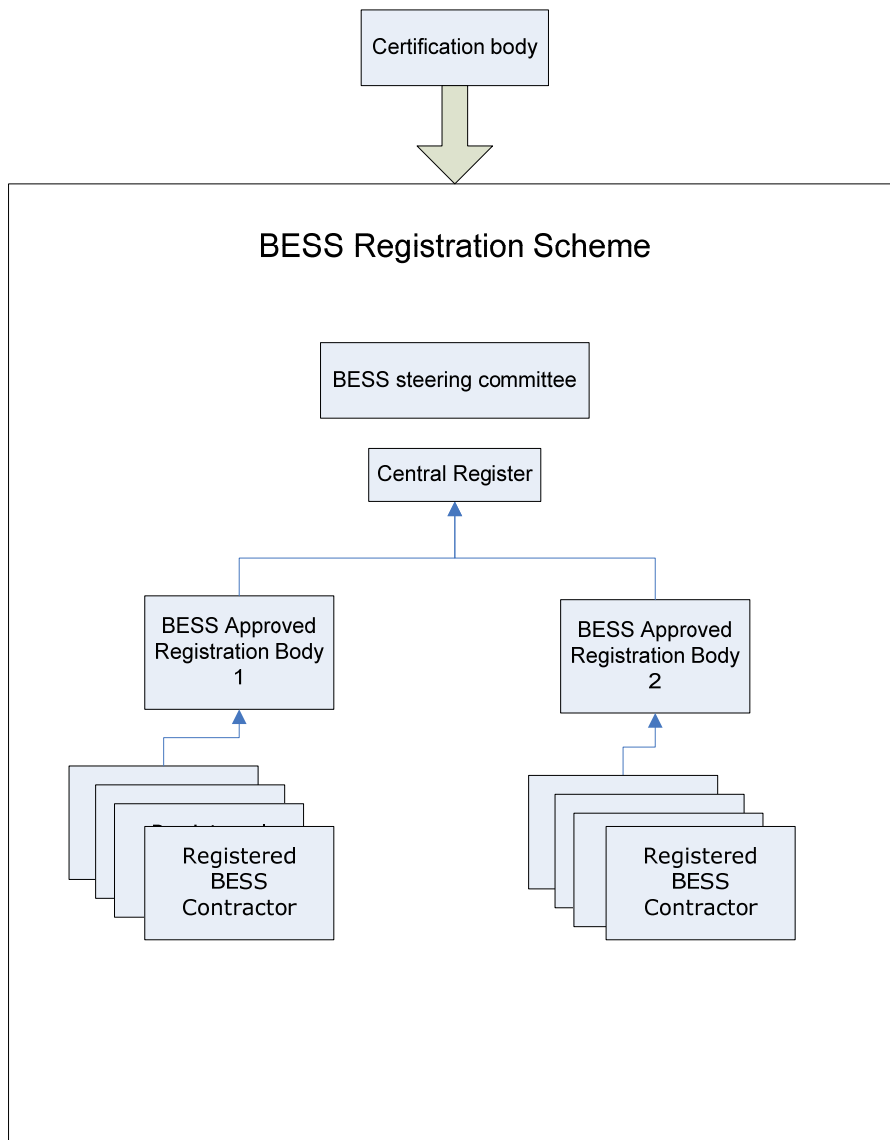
Certification body

BESS Registration Scheme

BESS steering committee

Central Register

BESS Approved Registration Body 1

BESS Approved Registration Body 2

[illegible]

Registered BESS Contractor

Registered BESS Contractor